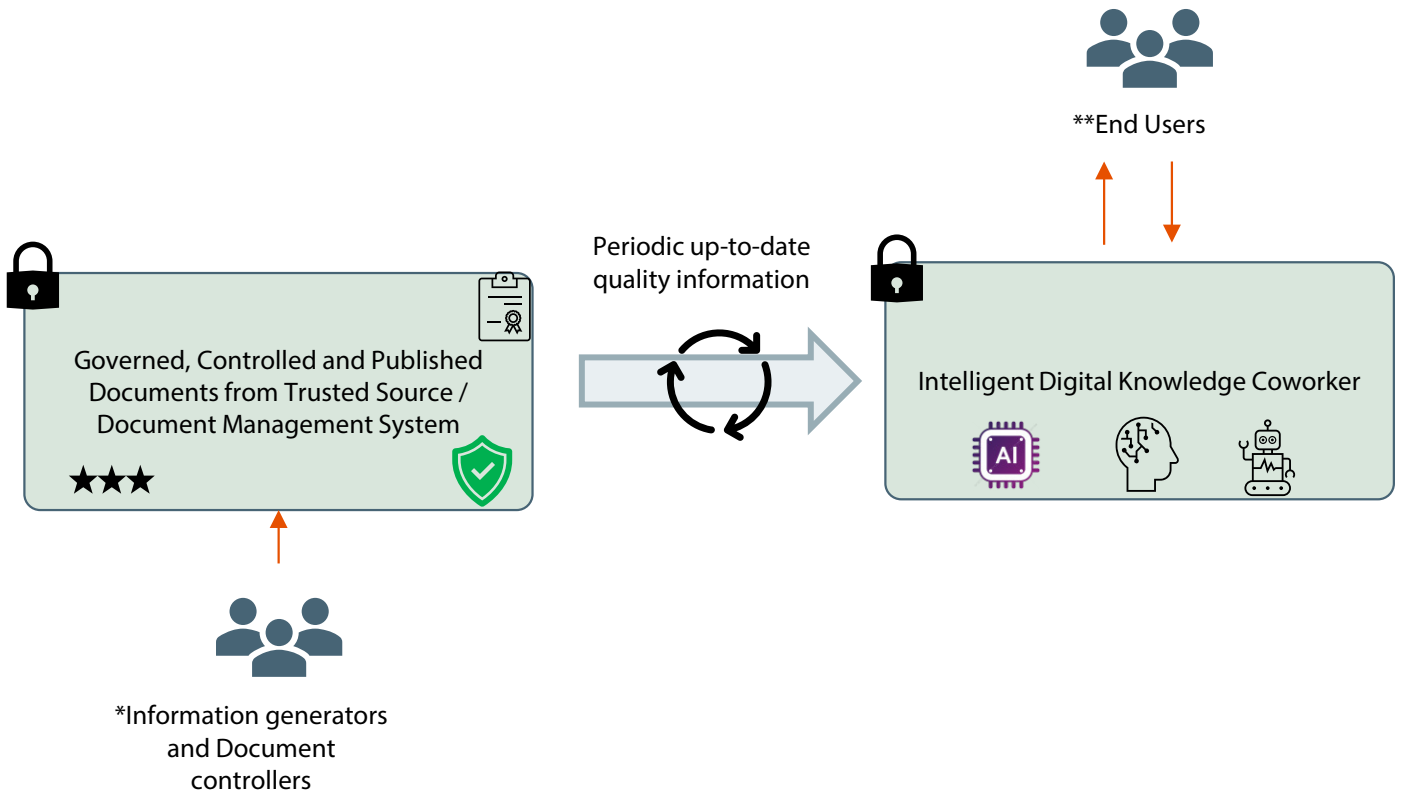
**End Users

Periodic up-to-date quality information

Governed, Controlled and Published Documents from Trusted Source / Document Management System

★★★

Intelligent Digital Knowledge Coworker

AI

*Information generators and Document controllers